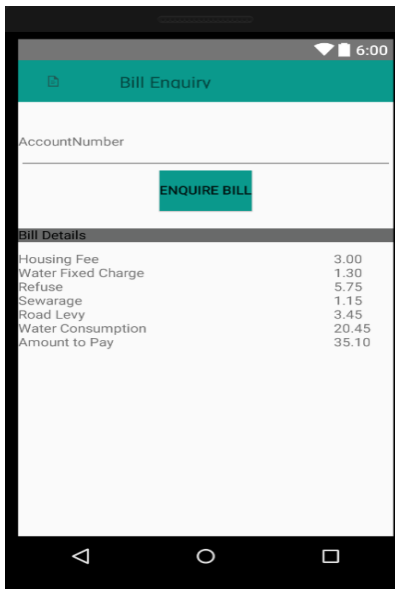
6:00

Bill Enquiry

AccountNumber

ENQUIRE BILL

Bill Details

| | |
|---|---|
| Housing Fee | 3.00 |
| Water Fixed Charge | 1.30 |
| Refuse | 5.75 |
| Sewarage | 1.15 |
| Road Levy | 3.45 |
| Water Consumption | 20.45 |
| Amount to Pay | 35.10 |